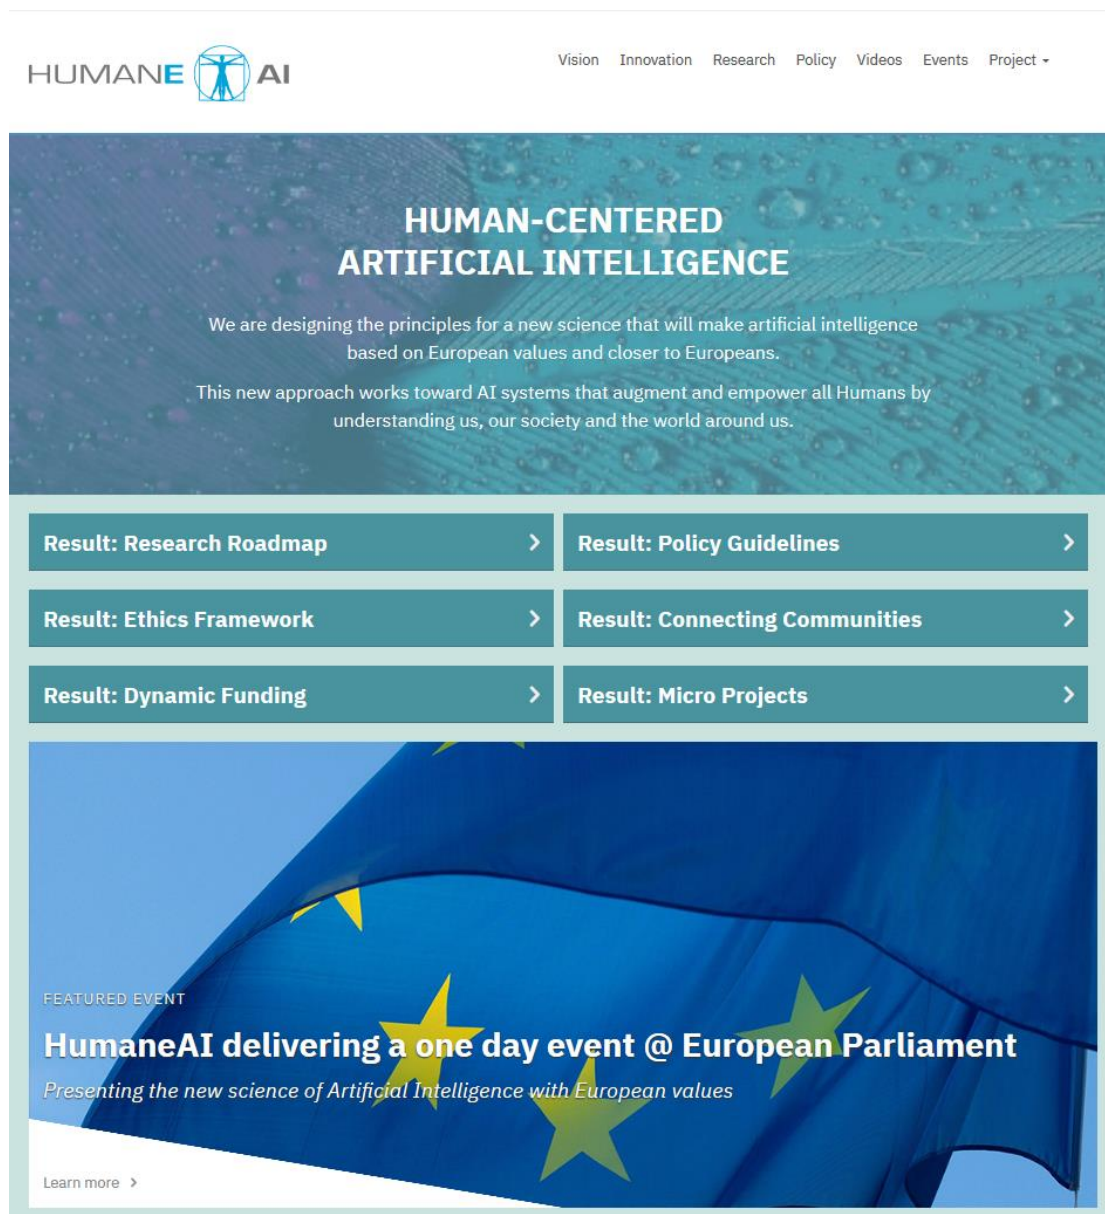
HUMANE AI

Vision Innovation Research Policy Videos Events Project

HUMAN-CENTERED
ARTIFICIAL INTELLIGENCE

We are designing the principles for a new science that will make artificial intelligence based on European values and closer to Europeans.

This new approach works toward AI systems that augment and empower all Humans by understanding us, our society and the world around us.

Result: Research Roadmap

Result: Policy Guidelines

Result: Ethics Framework

Result: Connecting Communities

Result: Dynamic Funding

Result: Micro Projects

FEATURED EVENT

HumaneAI delivering a one day event @ European Parliament

Presenting the new science of Artificial Intelligence with European values

Learn more